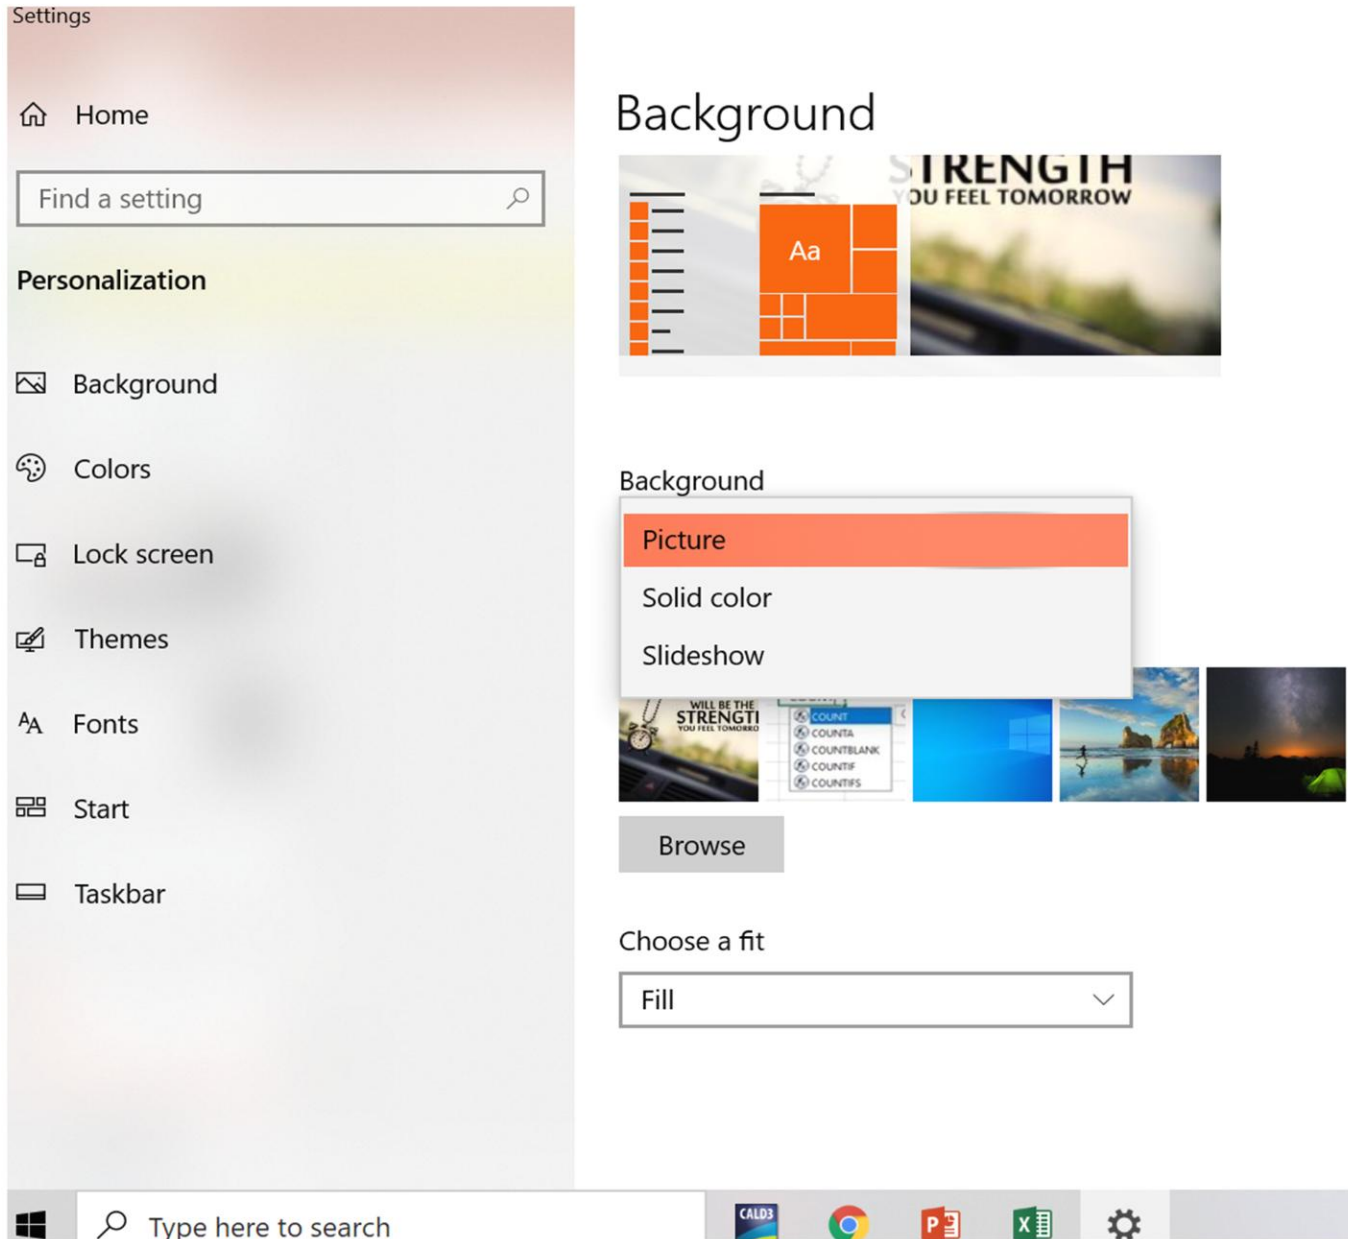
Settings

Home

Find a setting

Personalization

Background

Colors

Lock screen

Themes

Fonts

Start

Taskbar

Background

STRENGTH
OU FEEL TOMORROW

Aa

Background

Picture

Solid color

Slideshow

WILL BE THE
STRENGTI
YOU FEEL TOMORRO

COUNT
COUNTA
COUNTBLANK
COUNTIF
COUNTIFS

Browse

Choose a fit

Fill

Type here to search

CALD3